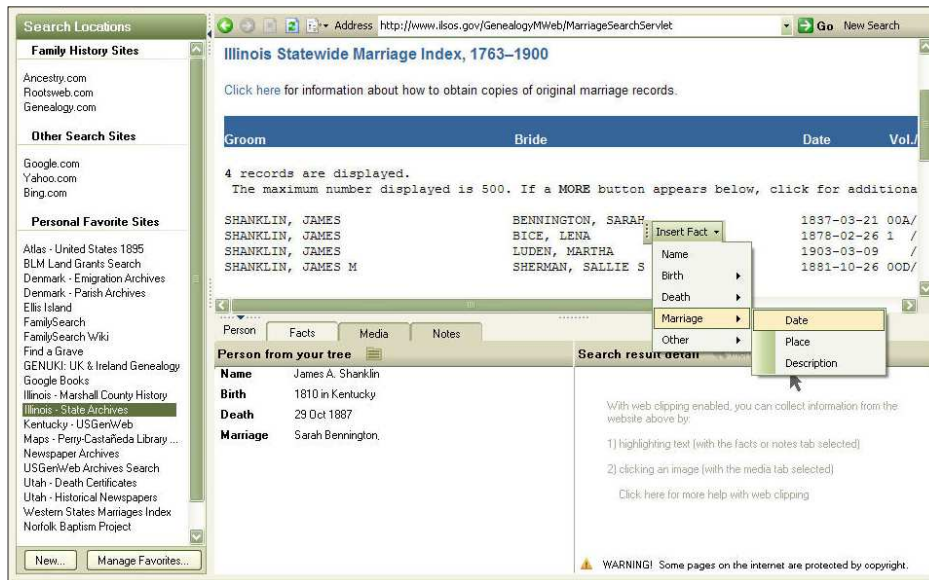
Search Locations

Family History Sites

Ancestry.com
Rootsweb.com
Genealogy.com

Other Search Sites

Google.com
Yahoo.com
Bing.com

Personal Favorite Sites

Atlas - United States 1895
BLM Land Grants Search
Denmark - Emigration Archives
Denmark - Parish Archives
Ellis Island
FamilySearch
FamilySearch Wiki
Find a Grave
GENUKI: UK & Ireland Genealogy
Google Books
Illinois - Marshall County History
Illinois - State Archives
Kentucky - USGenWeb
Maps - Perry-Castañeda Library ...
Newspaper Archives
USGenWeb Archives Search
Utah - Death Certificates
Utah - Historical Newspapers
Western States Marriages Index
Norfolk Baptism Project

New... Manage Favorites...

Address http://www.ilsos.gov/GenealogyMWeb/MarriageSearchServlet Go New Search

Illinois Statewide Marriage Index, 1763–1900

Click here for information about how to obtain copies of original marriage records.

| Groom | Bride | Date | Vol./ |
|---|---|---|---|

4 records are displayed.
The maximum number displayed is 500. If a MORE button appears below, click for additiona

| | | | |
|---|---|---|---|
| SHANKLIN, JAMES | BENNINGTON, SARAH | 1837-03-21 | 00A/ |
| SHANKLIN, JAMES | BICE, LENA | 1878-02-26 | 1 / |
| SHANKLIN, JAMES | LUDEN, MARTHA | 1903-03-09 | / |
| SHANKLIN, JAMES M | SHERMAN, SALLIE S | 1881-10-26 | 00D/ |

Insert Fact
Name
Birth
Death
Marriage
Other
Date
Place
Description

Person Facts Media Notes

Person from your tree

| | |
|---|---|
| Name | James A. Shanklin |
| Birth | 1810 in Kentucky |
| Death | 29 Oct 1887 |
| Marriage | Sarah Bennington, |

Search result detail

With web clipping enabled, you can collect information from the website above by:

1) highlighting text (with the facts or notes tab selected)

2) clicking an image (with the media tab selected)

Click here for more help with web clipping

WARNING! Some pages on the internet are protected by copyright.